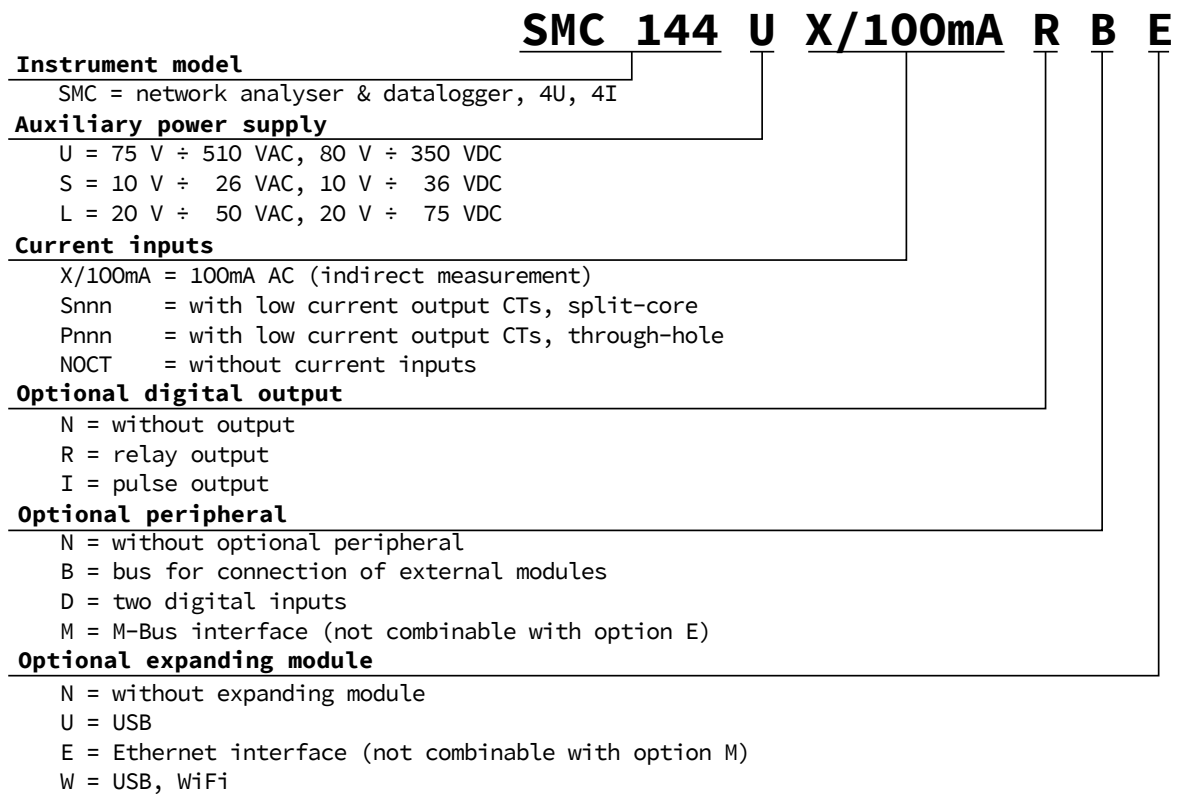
SMC 144 U X/100mA R B E

**Instrument model**
SMC = network analyser & datalogger, 4U, 4I

**Auxiliary power supply**
U = 75 V ÷ 510 VAC, 80 V ÷ 350 VDC
S = 10 V ÷ 26 VAC, 10 V ÷ 36 VDC
L = 20 V ÷ 50 VAC, 20 V ÷ 75 VDC

**Current inputs**
X/100mA = 100mA AC (indirect measurement)
Snnn = with low current output CTs, split-core
Pnnn = with low current output CTs, through-hole
NOCT = without current inputs

**Optional digital output**
N = without output
R = relay output
I = pulse output

**Optional peripheral**
N = without optional peripheral
B = bus for connection of external modules
D = two digital inputs
M = M-Bus interface (not combinable with option E)

**Optional expanding module**
N = without expanding module
U = USB
E = Ethernet interface (not combinable with option M)
W = USB, WiFi